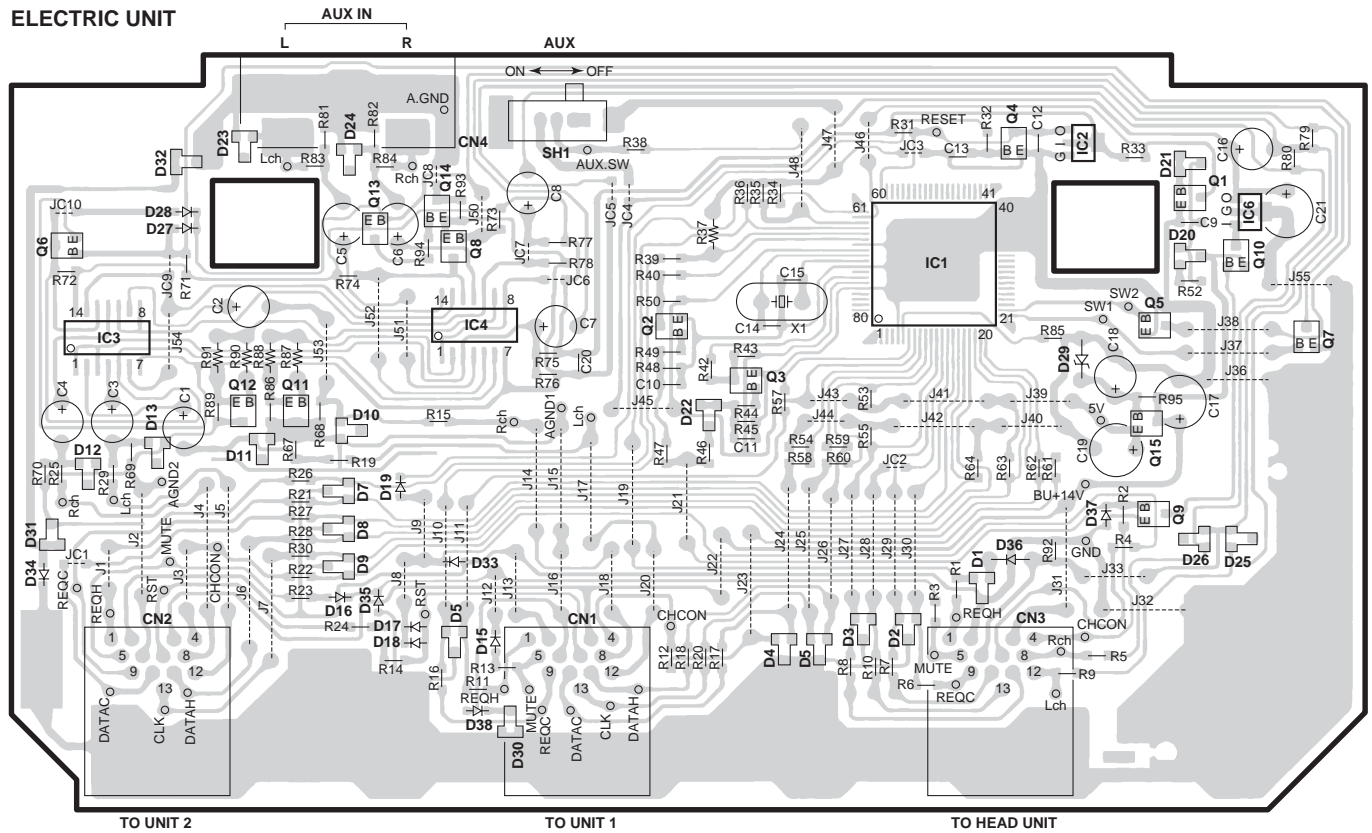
ELECTRIC UNIT

AUX IN
L R
AUX
ON OFF

A.GND
R81 R82
D23 D24 CN4
Lch R83 R84 Rch
SH1 R38
AUX.SW
D32
JC8 R93
Q14 Q13
C8
J48 J47 J46
R31 RESET R32 Q4 C12
JC3 C13
IC2
G I O
R33
C16 R79 R80
D21 Q1
JC10
D28 D27
Q6
C5 C6 R94 Q8 J50 R73
JC5 JC4
R36 R35 R34
60 41 61 40
G O C9 IC6 C21
R37
R77 R78 JC7 JC6
R74
R39 R40
IC1
D20 Q10
R72 R71 JC9
C2
C15
R50
R52
J55
14 8 IC3 1 7
14 8 IC4 1 7
C7
Q2
C14 X1
80 1 20 21
SW2 SW1 Q5
J38
J54
R91 R90 R88 R87
J53 J52 J51
R75 C20
R49 R48 C10
R43 R42 Q3
R85
C18
J37
Q7
D29
J36
C4 C3 C1
D13
R89
Q12 Q11
R86
R76
J45
R57
R44 R45 C11
J43 J44
R53 J41
J42
J39 J40
R95 C17
D12
D10
R15
Rch AGND1 Lch
D22
R54 R59 R55
R58 R60
5V
C19 Q15
R70 R25
R29 R69 AGND2 D11 R67 R68
R19
R47 R46
JC2
R64 R63 R62 R61
Rch Lch
R26
D19
J14 J15 J17 J19 J21
BU+14V
D37 R2 Q9
D31
R21 D7 R27 R28 D8
J9 J10 J11
J24 J25 J26 J27 J28 J29 J30
D36
R92 R4
D26 D25
GND
JC1 J2 MUTE J4 J5
R30 R22 D9
D33
J22
D1
D34 REQC J1 RST J3 CHCON
J6 J7
R23 J8 RST
D16 D35
J12 J13
J16 J18 J20 CHCON
J23
R1 R3
J31 J33
J32
REQH
CN2
1 4 5 8 9 12 13
DATAC CLK DATAH
R24 D17 D18 R14
D5
D15
CN1
1 4 5 8 9 12 13
R12 R18 R20 R17
D4 D5
D3 D2
REQH
CN3
1 4 Rch CHCON
5 8 9 12
R5 R9
R16 R13 R11 REQH
D38 D30 MUTE REQC DATAC CLK DATAH
R8 R10 R7 MUTE R6 REQC 13
Lch

TO UNIT 2
TO UNIT 1
TO HEAD UNIT